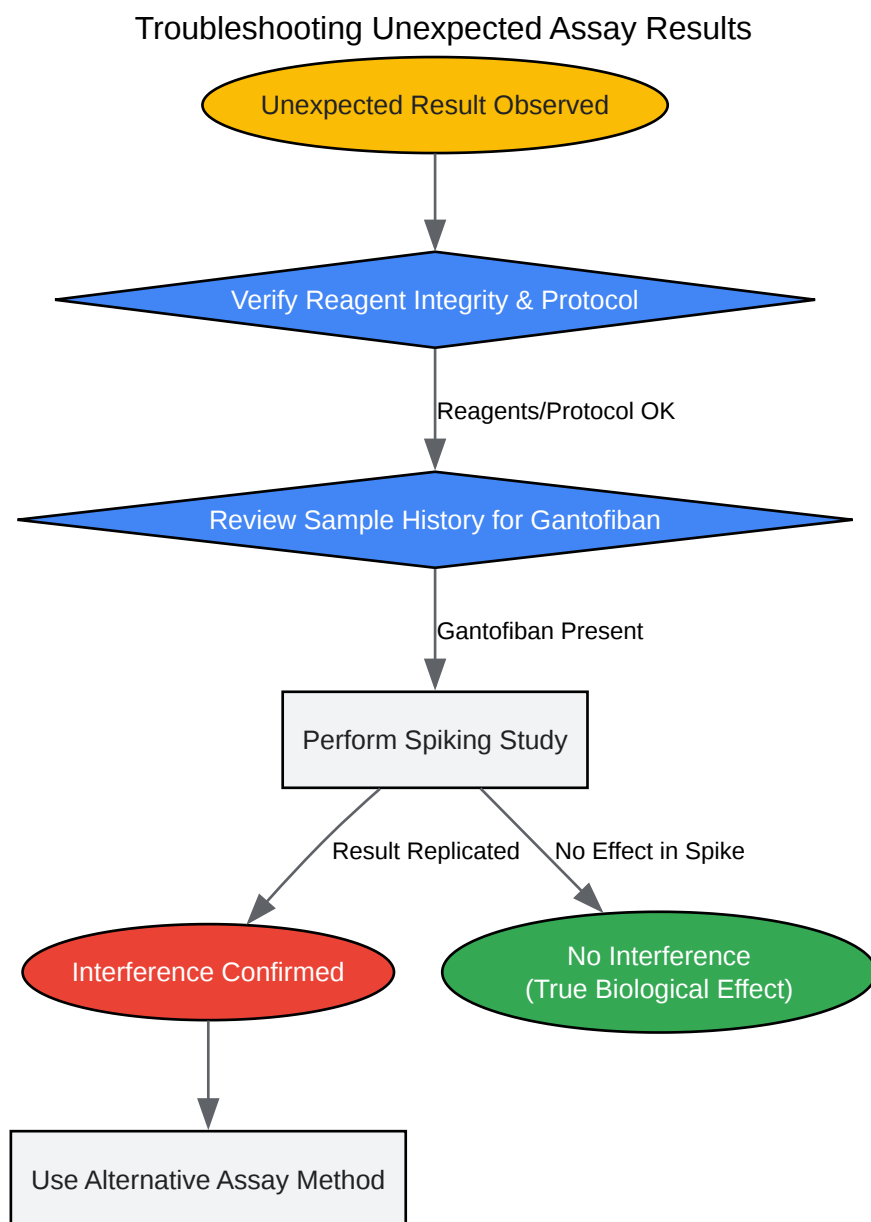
Troubleshooting Unexpected Assay Results

Unexpected Result Observed

Verify Reagent Integrity & Protocol

Reagents/Protocol OK

Review Sample History for Gantofiban

Gantofiban Present

Perform Spiking Study

Result Replicated

No Effect in Spike

Interference Confirmed

No Interference (True Biological Effect)

Use Alternative Assay Method